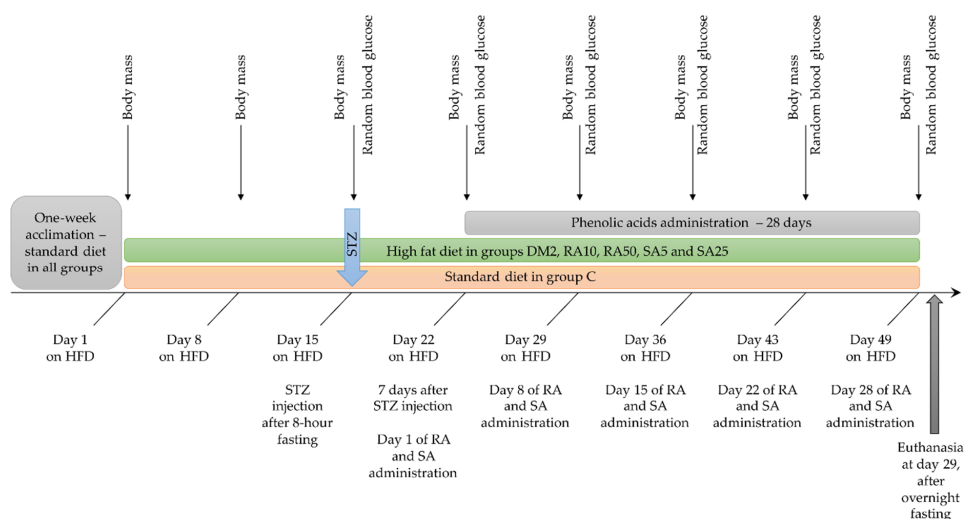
Body mass

Body mass

Body mass
Random blood glucose

Body mass
Random blood glucose

Body mass
Random blood glucose

Body mass
Random blood glucose

Body mass
Random blood glucose

Body mass
Random blood glucose

One-week acclimation – standard diet in all groups

Phenolic acids administration – 28 days

STZ

High fat diet in groups DM2, RA10, RA50, SA5 and SA25

Standard diet in group C

Day 1 on HFD

Day 8 on HFD

Day 15 on HFD

STZ injection after 8-hour fasting

Day 22 on HFD

7 days after STZ injection

Day 1 of RA and SA administration

Day 29 on HFD

Day 8 of RA and SA administration

Day 36 on HFD

Day 15 of RA and SA administration

Day 43 on HFD

Day 22 of RA and SA administration

Day 49 on HFD

Day 28 of RA and SA administration

Euthanasia at day 29, after overnight fasting